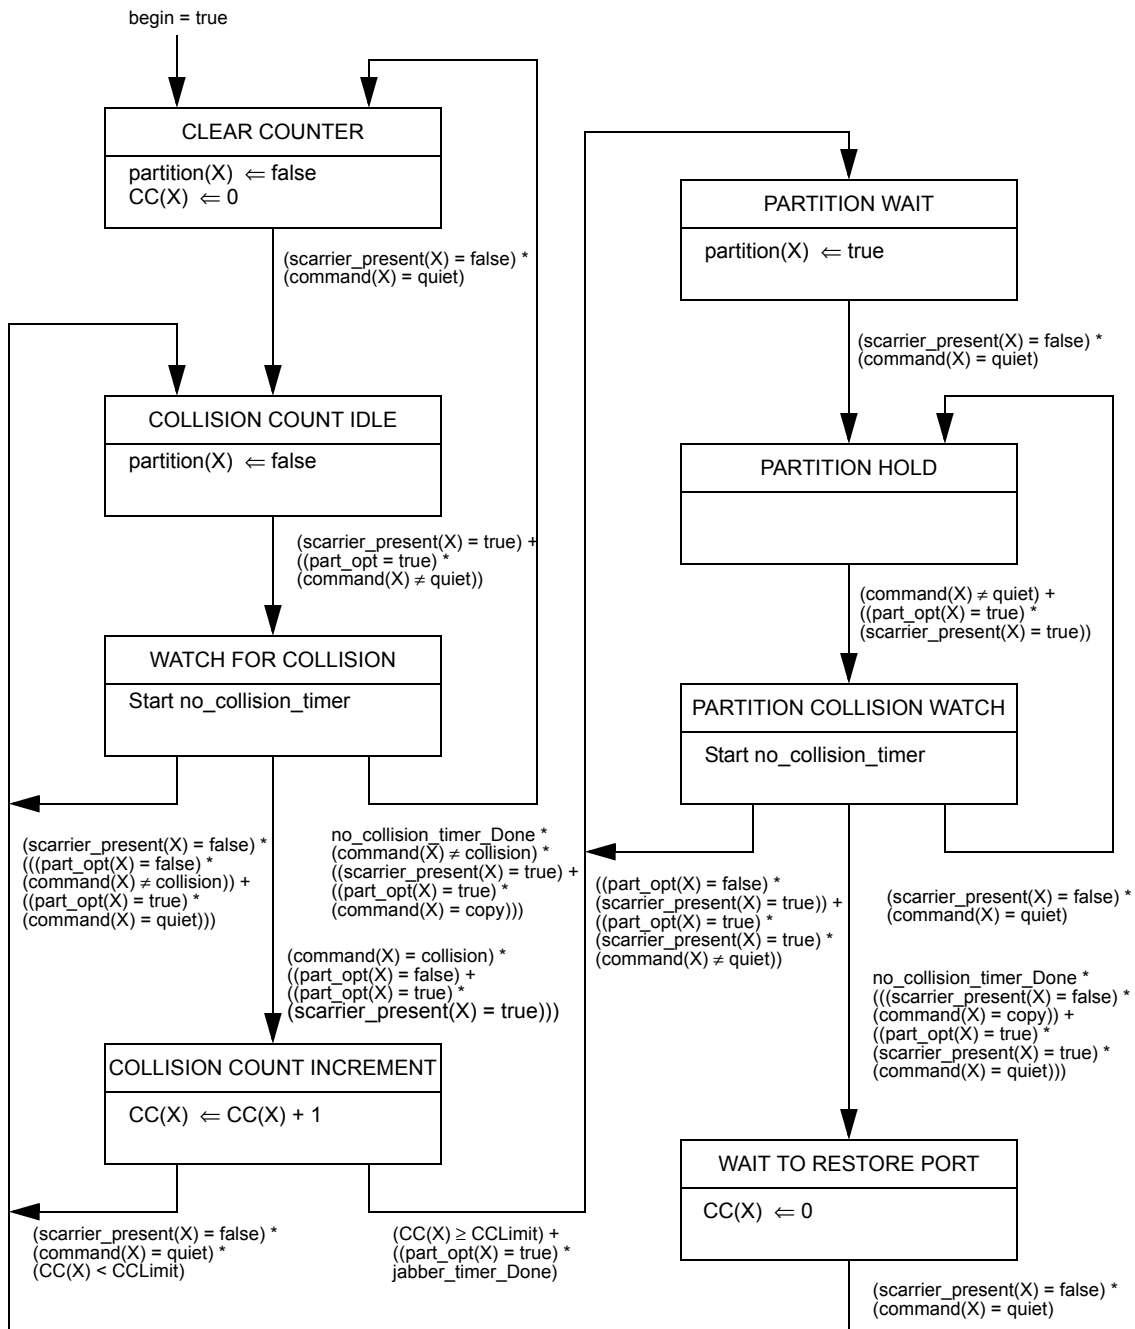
begin = true

CLEAR COUNTER

partition(X) $\Leftarrow$ false
CC(X) $\Leftarrow$ 0

(scarrier_present(X) = false) *
(command(X) = quiet)

COLLISION COUNT IDLE

partition(X) $\Leftarrow$ false

(scarrier_present(X) = true) +
((part_opt = true) *
(command(X) $\neq$ quiet))

WATCH FOR COLLISION

Start no_collision_timer

(scarrier_present(X) = false) *
(((part_opt(X) = false) *
(command(X) $\neq$ collision)) +
((part_opt(X) = true) *
(command(X) = quiet)))

no_collision_timer_Done *
(command(X) $\neq$ collision) *
((scarrier_present(X) = true) +
((part_opt(X) = true) *
(command(X) = copy)))

(command(X) = collision) *
((part_opt(X) = false) +
((part_opt(X) = true) *
(scarrier_present(X) = true)))

COLLISION COUNT INCREMENT

CC(X) $\Leftarrow$ CC(X) + 1

(scarrier_present(X) = false) *
(command(X) = quiet) *
(CC(X) < CCLimit)

(CC(X) $\geq$ CCLimit) +
((part_opt(X) = true) *
jabber_timer_Done)

PARTITION WAIT

partition(X) $\Leftarrow$ true

(scarrier_present(X) = false) *
(command(X) = quiet)

PARTITION HOLD

(command(X) $\neq$ quiet) +
((part_opt(X) = true) *
(scarrier_present(X) = true))

PARTITION COLLISION WATCH

Start no_collision_timer

((part_opt(X) = false) *
(scarrier_present(X) = true)) +
((part_opt(X) = true) *
(scarrier_present(X) = true) *
(command(X) $\neq$ quiet))

(scarrier_present(X) = false) *
(command(X) = quiet)

no_collision_timer_Done *
(((scarrier_present(X) = false) *
(command(X) = copy)) +
((part_opt(X) = true) *
(scarrier_present(X) = true) *
(command(X) = quiet)))

WAIT TO RESTORE PORT

CC(X) $\Leftarrow$ 0

(scarrier_present(X) = false) *
(command(X) = quiet)